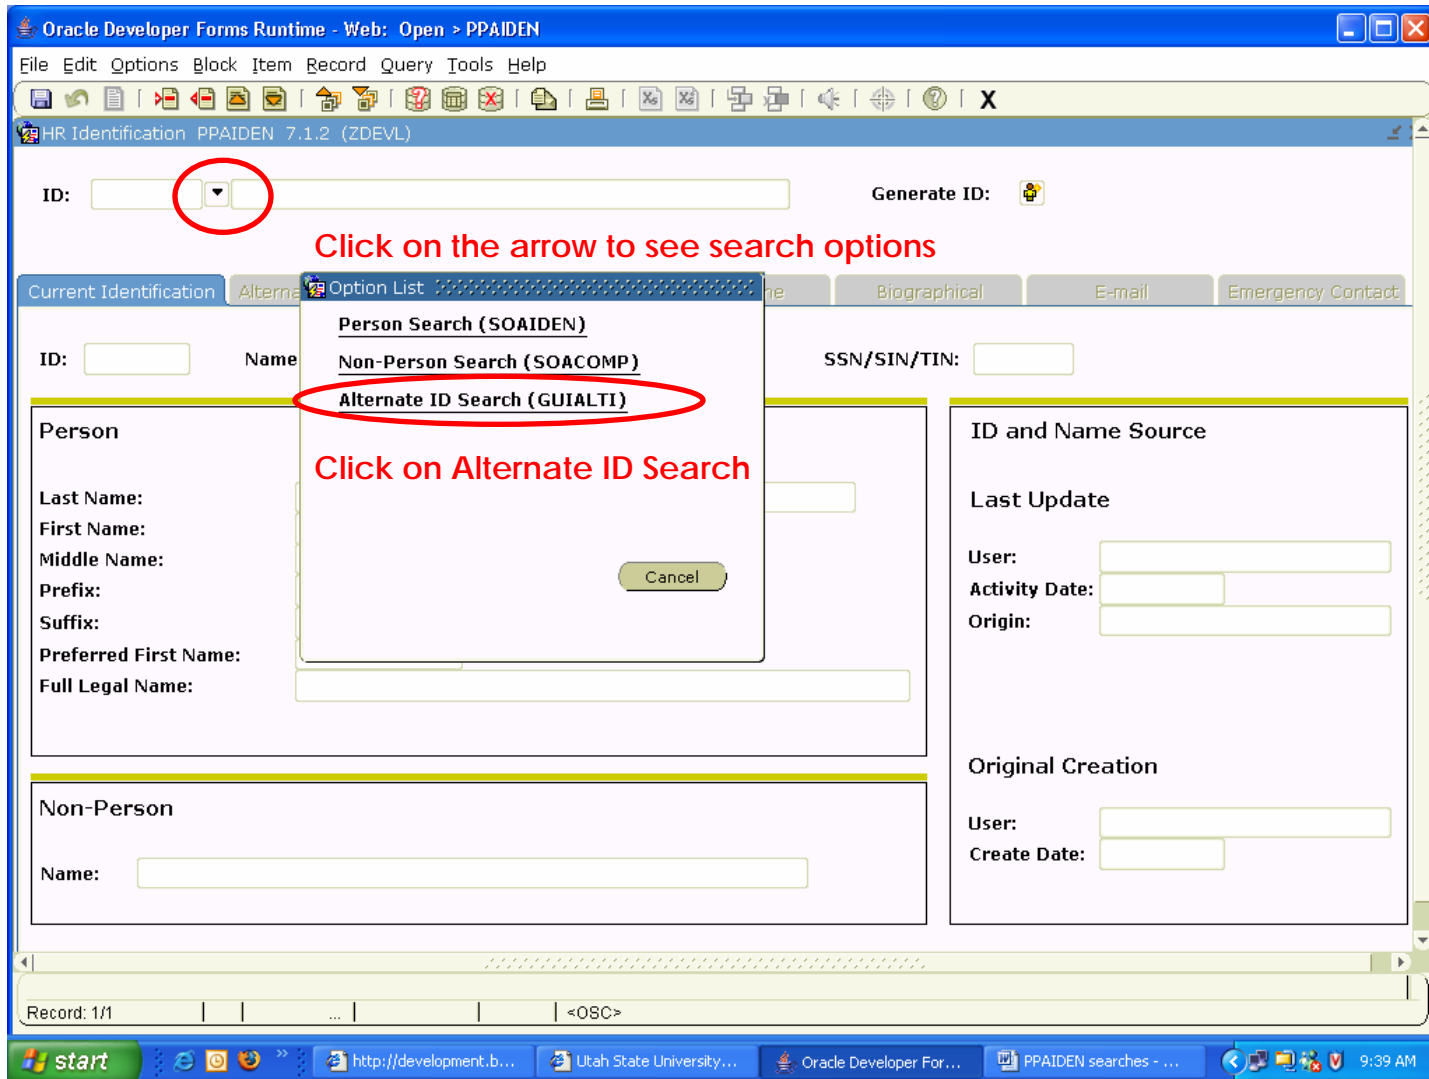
Oracle Developer Forms Runtime - Web: Open > PPAIDEN

File Edit Options Block Item Record Query Tools Help

X

HR Identification PPAIDEN 7.1.2 (ZDEVL)

ID:

Generate ID:

Click on the arrow to see search options

Current Identification | Alterna | Option List | ne | Biographical | E-mail | Emergency Contact

Person Search (SOAIDEN)

Non-Person Search (SOACOMP)

Alternate ID Search (GUIALTI)

Click on Alternate ID Search

Cancel

ID:

Name

SSN/SIN/TIN:

Person

Last Name:

First Name:

Middle Name:

Prefix:

Suffix:

Preferred First Name:

Full Legal Name:

ID and Name Source

Last Update

User:

Activity Date:

Origin:

Original Creation

User:

Create Date:

Non-Person

Name:

Record: 1/1 | ... | <OSC>

start | http://development.b... | Utah State University... | Oracle Developer For... | PPAIDEN searches - ... | 9:39 AM